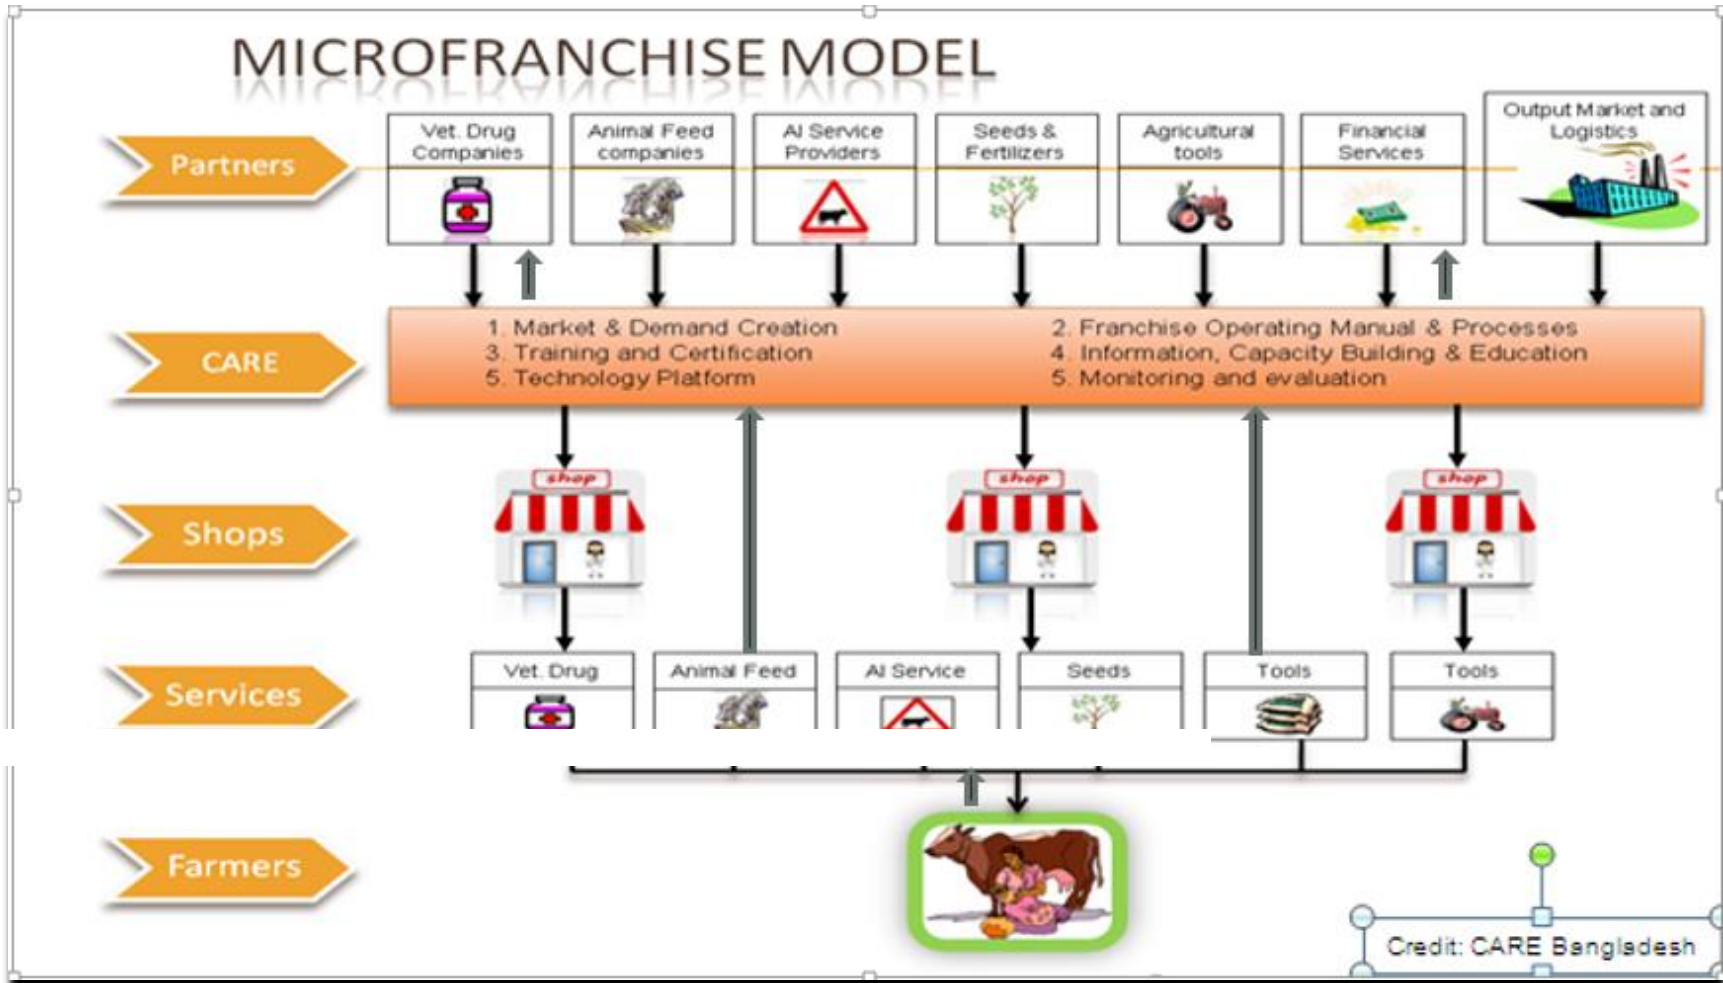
MICROFRANCHISE MODEL

Partners

Vet. Drug Companies

Animal Feed companies

AI Service Providers

Seeds & Fertilizers

Agricultural tools

Financial Services

Output Market and Logistics

CARE

1. Market & Demand Creation
3. Training and Certification
5. Technology Platform

2. Franchise Operating Manual & Processes
4. Information, Capacity Building & Education
5. Monitoring and evaluation

Shops

shop

shop

shop

Services

Vet. Drug

Animal Feed

AI Service

Seeds

Tools

Tools

Farmers

Credit: CARE Bangladesh